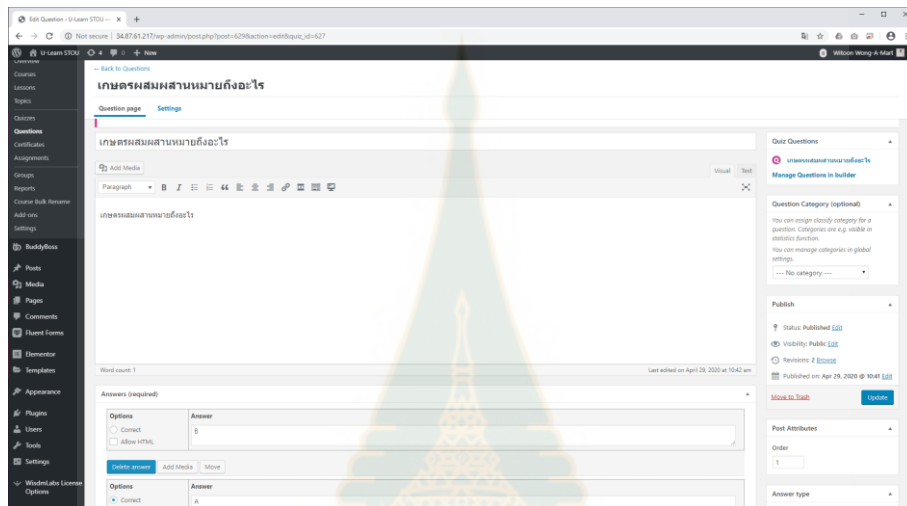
Edit Question ‹ U-Learn STOU — ×  +

← → C ⓘ Not secure | 34.87.61.217/wp-admin/post.php?post=6298&action=edit&quiz_id=627

U-Learn STOU 4 0 + New   Witoon Wong-A-Mart

Overview
Courses
Lessons
Topics
Quizzes
Questions
Certificates
Assignments
Groups
Reports
Course Bulk Rename
Add-ons
Settings
BuddyBoss
Posts
Media
Pages
Comments
Fluent Forms
Elementor
Templates
Appearance
Plugins
Users
Tools
Settings
WisdmLabs License Options

← Back to Questions

เกษตรผสมผสานหมายถึงอะไร

Question page  Settings

เกษตรผสมผสานหมายถึงอะไร

Add Media   Visual  Text

Paragraph

เกษตรผสมผสานหมายถึงอะไร

Word count: 1   Last edited on April 29, 2020 at 10:42 am

Answers (required)

| Options | Answer |
|---|---|
| Correct<br>Allow HTML | B |

Delete answer  Add Media  Move

| Options | Answer |
|---|---|
| Correct | A |

Quiz Questions

เกษตรผสมผสานหมายถึงอะไร

Manage Questions in builder

Question Category (optional)

You can assign classify category for a question. Categories are e.g. visible in statistics function.

You can manage categories in global settings.

--- No category ---

Publish

Status: Published Edit

Visibility: Public Edit

Revisions: 2 Browse

Published on: Apr 29, 2020 @ 10:41 Edit

Move to Trash  Update

Post Attributes

Order

1

Answer type